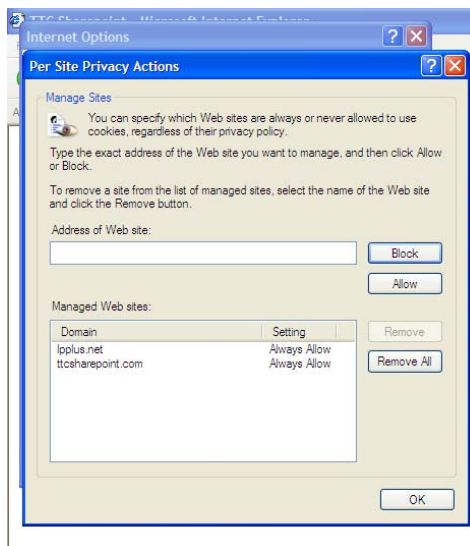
TTC Sharepoint - Microsoft Internet Explorer

Internet Options

Per Site Privacy Actions

Manage Sites

You can specify which Web sites are always or never allowed to use cookies, regardless of their privacy policy.

Type the exact address of the Web site you want to manage, and then click Allow or Block.

To remove a site from the list of managed sites, select the name of the Web site and click the Remove button.

Address of Web site:

Block

Allow

Managed Web sites:

| Domain | Setting |
|---|---|
| lpplus.net | Always Allow |
| ttcsharepoint.com | Always Allow |

Remove

Remove All

OK